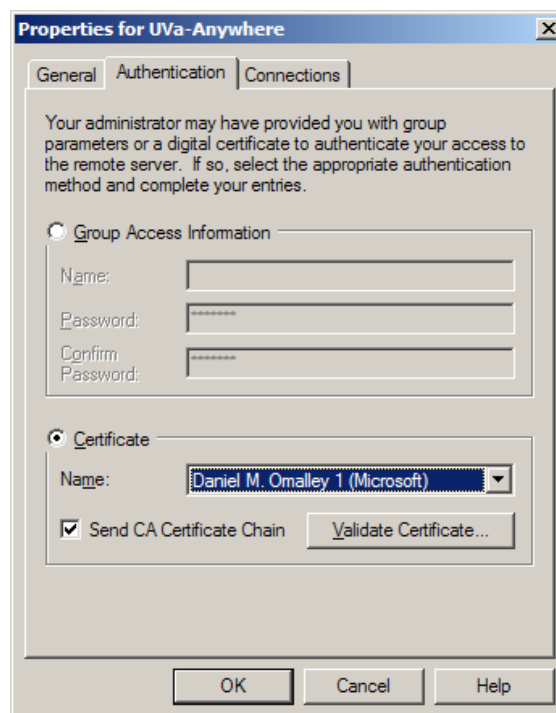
Properties for UVa-Anywhere

General | Authentication | Connections

Your administrator may have provided you with group parameters or a digital certificate to authenticate your access to the remote server. If so, select the appropriate authentication method and complete your entries.

Group Access Information

Name:

Password: ********

Confirm Password: ********

Certificate

Name: Daniel M. Omalley 1 (Microsoft)

Send CA Certificate Chain

Validate Certificate...

OK

Cancel

Help